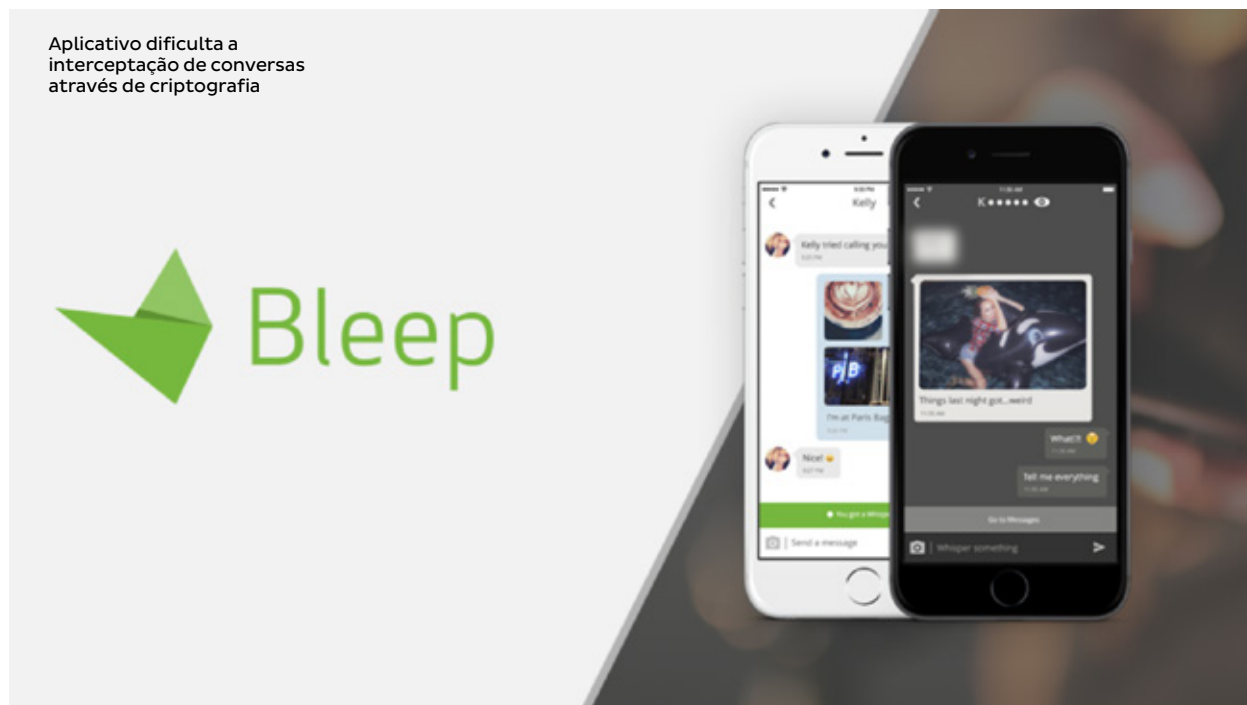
Aplicativo dificulta a interceptação de conversas através de criptografia

Bleep

Kelly

Kelly tried calling you

I'm at Paris Bag

Nice!

You got a Whisper

Send a message

K••••••

Things last night got...weird

What?!

Tell me everything

Go to Messages

Whisper something